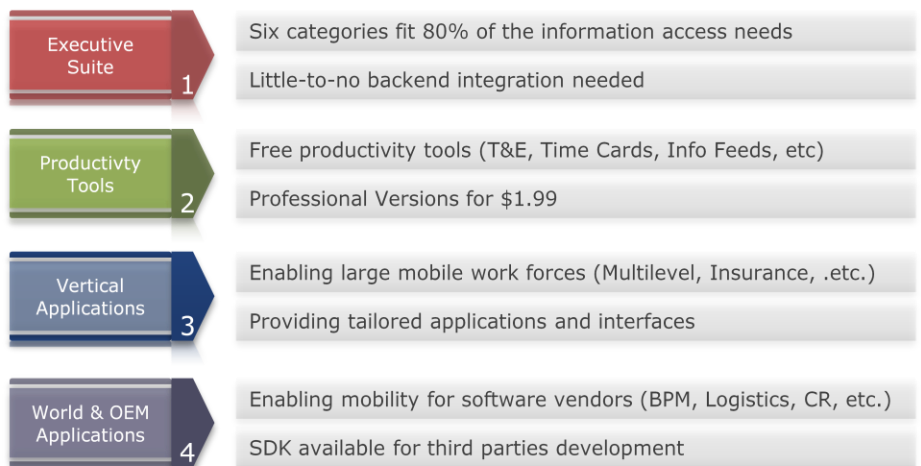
Executive Suite
1

Six categories fit 80% of the information access needs

Little-to-no backend integration needed

Productivty Tools
2

Free productivity tools (T&E, Time Cards, Info Feeds, etc)

Professional Versions for $1.99

Vertical Applications
3

Enabling large mobile work forces (Multilevel, Insurance, .etc.)

Providing tailored applications and interfaces

World & OEM Applications
4

Enabling mobility for software vendors (BPM, Logistics, CR, etc.)

SDK available for third parties development